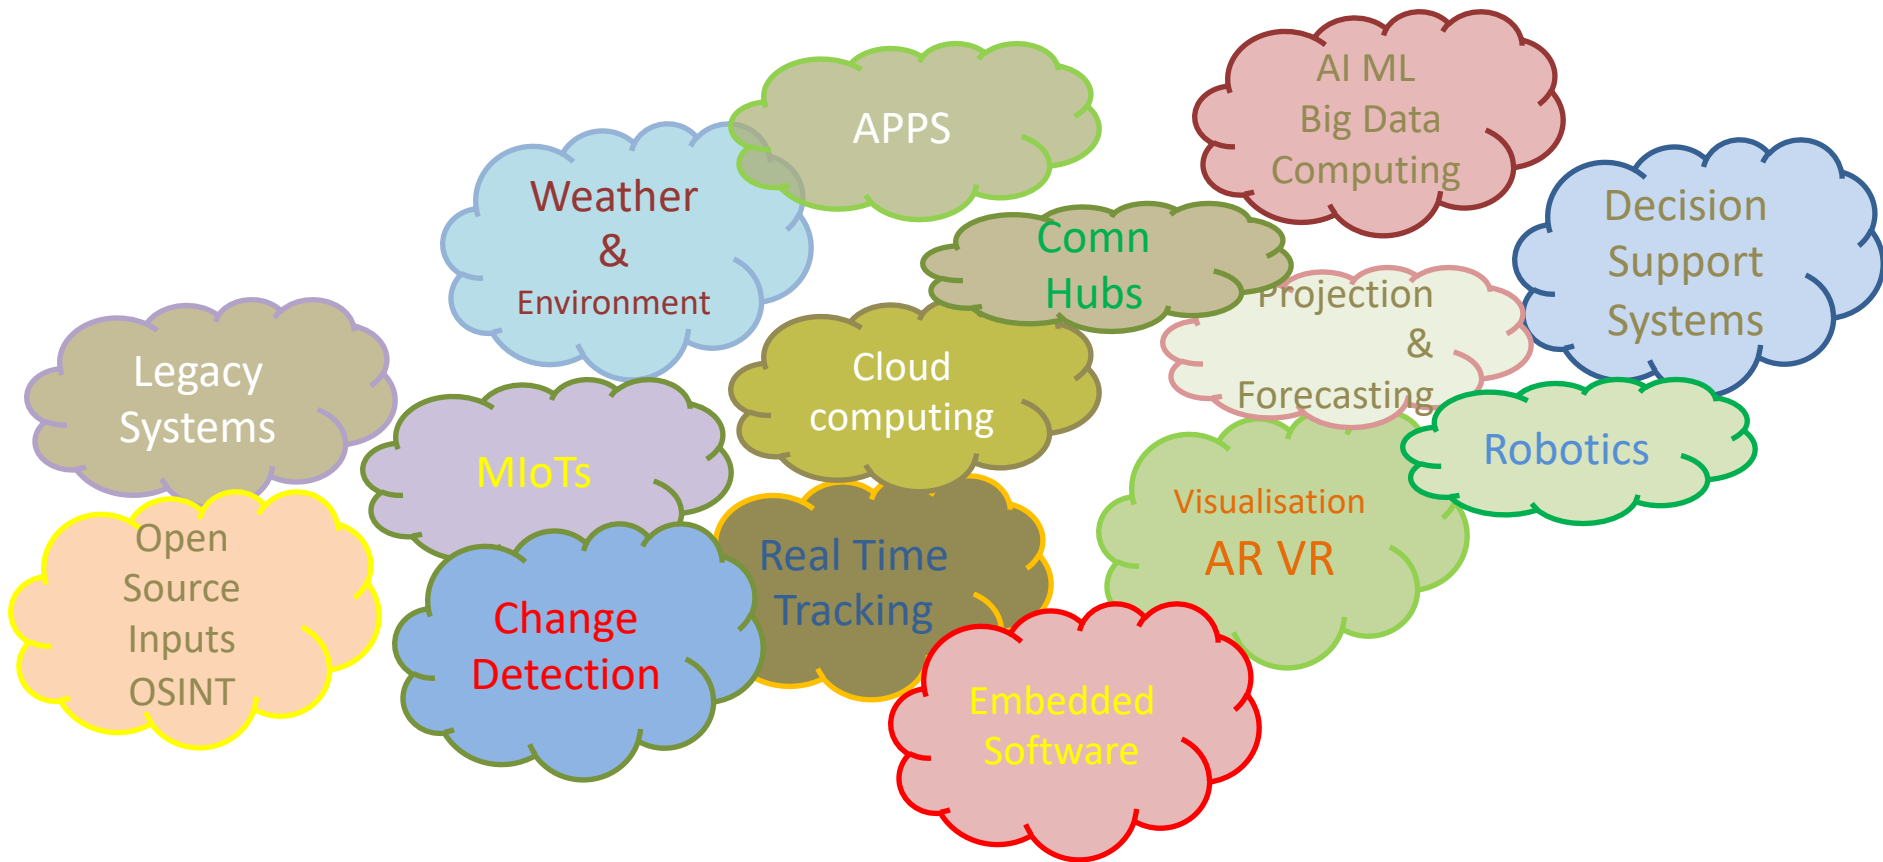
APPS

AI ML
Big Data
Computing

Weather
&
Environment

Comn
Hubs

Decision
Support
Systems

Projection
&
Forecasting

Legacy
Systems

Cloud
computing

MIoTs

Robotics

Visualisation
AR VR

Open
Source
Inputs
OSINT

Real Time
Tracking

Change
Detection

Embedded
Software